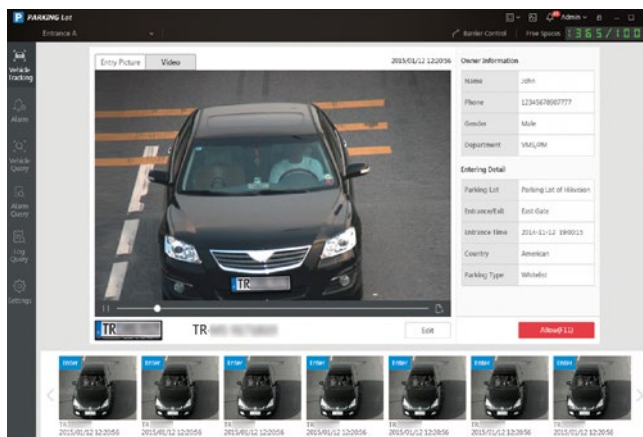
P PARKING Lot

Entrance A

Admin

Barrier Control | Free Spaces 1365/100

Vehicle Tracking

Alarm

Vehicle Query

Alarm Query

Log Query

Settings

Entry Picture | Video

2015/01/12 12:20:56

TR

TR

Edit

Allow(F12)

Owner Information

| | |
|---|---|
| Name | John |
| Phone | 12345678907777 |
| Gender | Male |
| Department | VMS,RM |

Entering Detail

| | |
|---|---|
| Parking Lot | Parking Lot of Hikvision |
| Entrance/Exit | East Gate |
| Entrance Time | 2015-01-12 19:00:15 |
| Country | American |
| Parking Type | Whitelist |

Enter
TR
2015/01/12 12:20:56

Enter
TR
2015/01/12 12:20:56

Enter
TR
2015/01/12 12:20:56

Enter
TR
2015/01/12 12:20:56

Enter
TR
2015/01/12 12:20:56

Enter
TR
2015/01/12 12:20:56

Enter
TR
2015/01/12 12:20:56